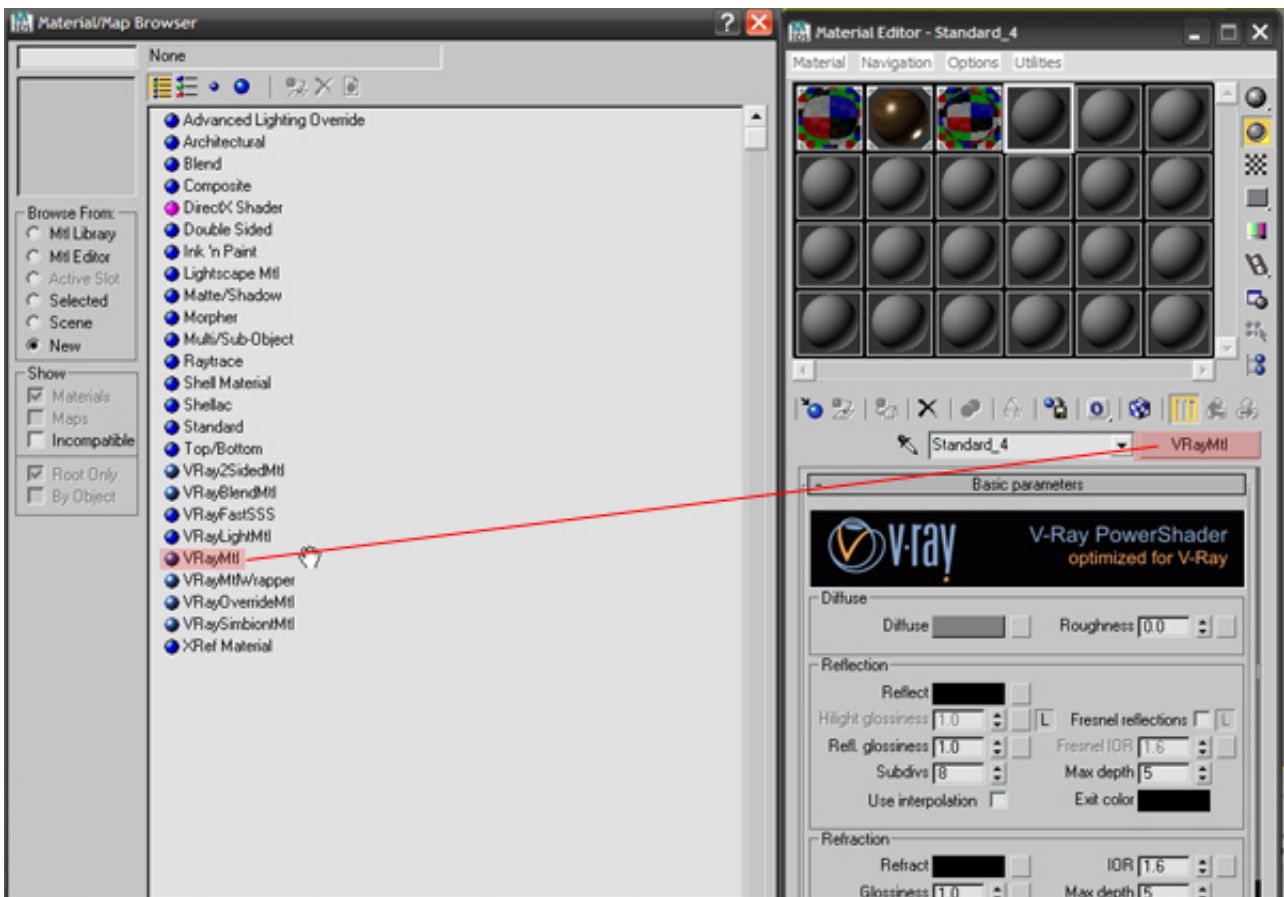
Material/Map Browser

None

Advanced Lighting Override
Architectural
Blend
Composite
DirectX Shader
Double Sided
Ink 'n Paint
Lightscape Mtl
Matte/Shadow
Morpher
Multi/Sub-Object
Raytrace
Shell Material
Shellac
Standard
Top/Bottom
VRay2SidedMtl
VRayBlendMtl
VRayFastSSS
VRayLightMtl
VRayMtl
VRayMtlWrapper
VRayOverrideMtl
VRaySimbiontMtl
XRef Material

Browse From:
Mtl Library
Mtl Editor
Active Slot
Selected
Scene
New

Show
Materials
Maps
Incompatible

Root Only
By Object

Material Editor - Standard_4

Material Navigation Options Utilities

Standard_4
VRayMtl

Basic parameters

V-ray
V-Ray PowerShader
optimized for V-Ray

Diffuse
Diffuse
Roughness 0.0

Reflection
Reflect
Hilight glossiness 1.0 L
Fresnel reflections L
Refl. glossiness 1.0
Fresnel IOR 1.6
Subdivs 8
Max depth 5
Use interpolation
Exit color

Refraction
Refract
IOR 1.6
Glossiness 1.0
Max depth 5